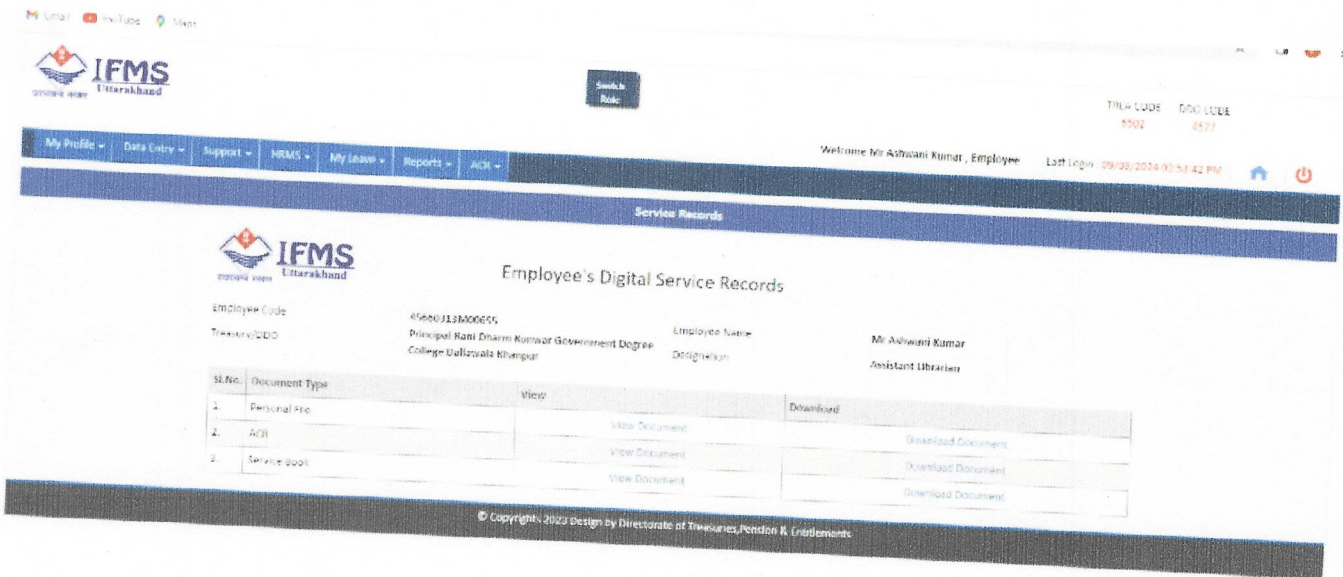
Gmail YouTube Maps

IFMS Uttarakhand

Switch Role

TREA CODE 5502 DDO CODE 3577

My Profile Data Entry Support HRMS My Leave Reports ACR

Welcome Mr Ashwani Kumar , Employee Last Login : 09/03/2024 02:53:42 PM

Service Records

IFMS Uttarakhand

Employee's Digital Service Records

Employee Code 45660313M00655

Treasury/DDO Principal Rani Dharm Kunwar Government Degree College Dalliawala Khanpur

Employee Name Mr Ashwani Kumar

Designation Assistant Librarian

| Sl.No. | Document Type | View | Download |
|---|---|---|---|
| 1. | Personal File | View Document | Download Document |
| 2. | ACR | View Document | Download Document |
| 3. | Service Book | View Document | Download Document |

© Copyright, 2023 Design by Directorate of Treasuries,Pension & Entitlements